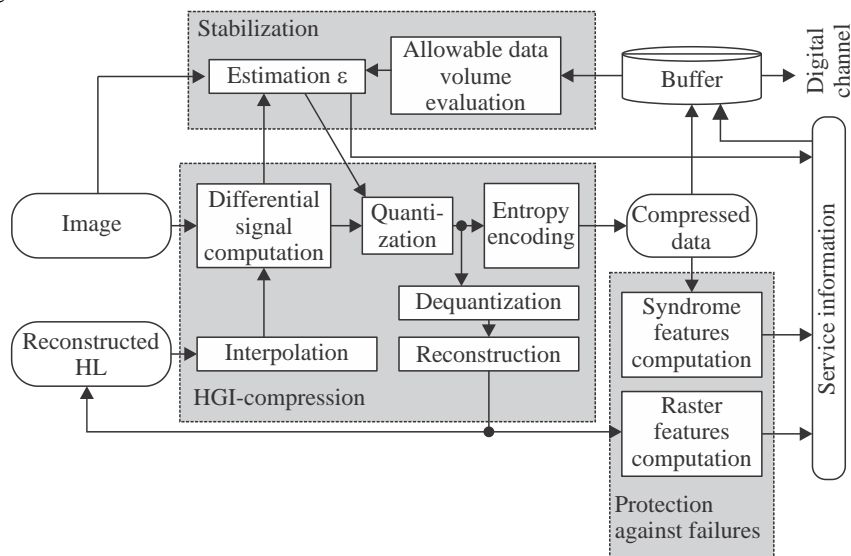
Stabilization

Estimation ε

Allowable data volume evaluation

Buffer

Digital channel

Image

Differential signal computation

Quantization

Entropy encoding

Compressed data

Service information

Dequantization

Reconstruction

Reconstructed HL

Interpolation

Syndrome features computation

HGI-compression

Raster features computation

Protection against failures